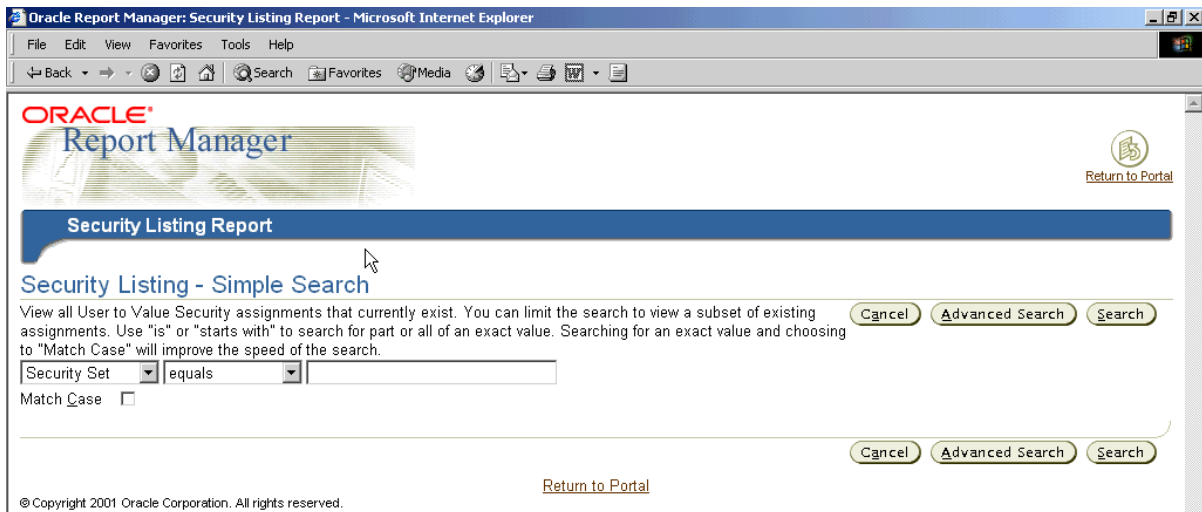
Oracle Report Manager: Security Listing Report - Microsoft Internet Explorer

File Edit View Favorites Tools Help

Back Search Favorites Media

ORACLE
Report Manager

Return to Portal

Security Listing Report

Security Listing - Simple Search

View all User to Value Security assignments that currently exist. You can limit the search to view a subset of existing assignments. Use "is" or "starts with" to search for part or all of an exact value. Searching for an exact value and choosing to "Match Case" will improve the speed of the search.

Cancel Advanced Search Search

Security Set equals

Match Case

Cancel Advanced Search Search

Return to Portal

© Copyright 2001 Oracle Corporation. All rights reserved.